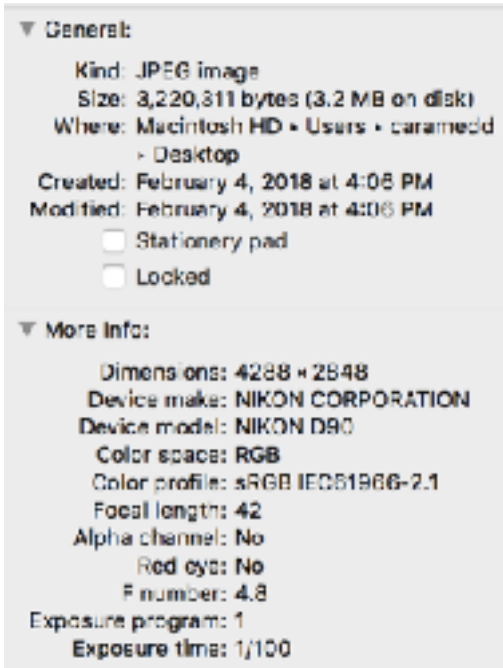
General:

Kind: JPEG image
Size: 3,220,311 bytes (3.2 MB on disk)
Where: Macintosh HD ▸ Users ▸ caramedd ▸ Desktop
Created: February 4, 2018 at 4:06 PM
Modified: February 4, 2018 at 4:06 PM
Stationery pad
Locked

More Info:

Dimensions: 4288 × 2848
Device make: NIKON CORPORATION
Device model: NIKON D90
Color space: RGB
Color profile: sRGB IEC61966-2.1
Focal length: 42
Alpha channel: No
Red eye: No
F number: 4.8
Exposure program: 1
Exposure time: 1/100